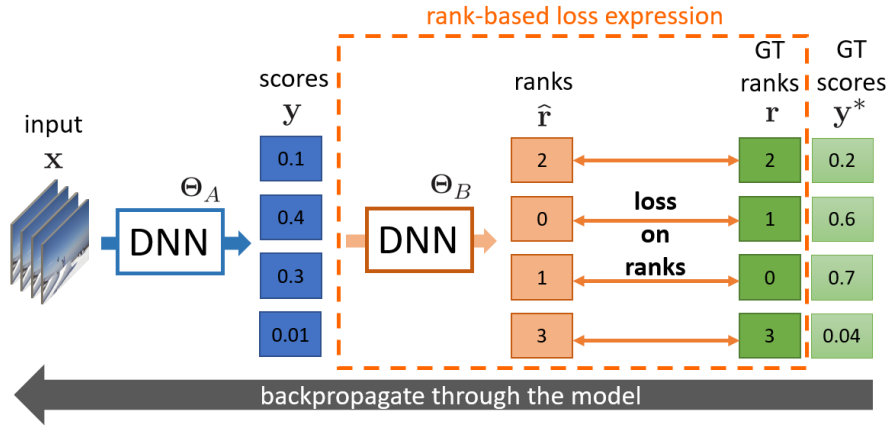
rank-based loss expression

input
$\mathbf{x}$

$\mathbf{\Theta}_A$
DNN

scores
$\mathbf{y}$
0.1
0.4
0.3
0.01

$\mathbf{\Theta}_B$
DNN

ranks
$\widehat{\mathbf{r}}$
2
0
1
3

loss
on
ranks

GT
ranks
$\mathbf{r}$
2
1
0
3

GT
scores
$\mathbf{y}^*$
0.2
0.6
0.7
0.04

backpropagate through the model